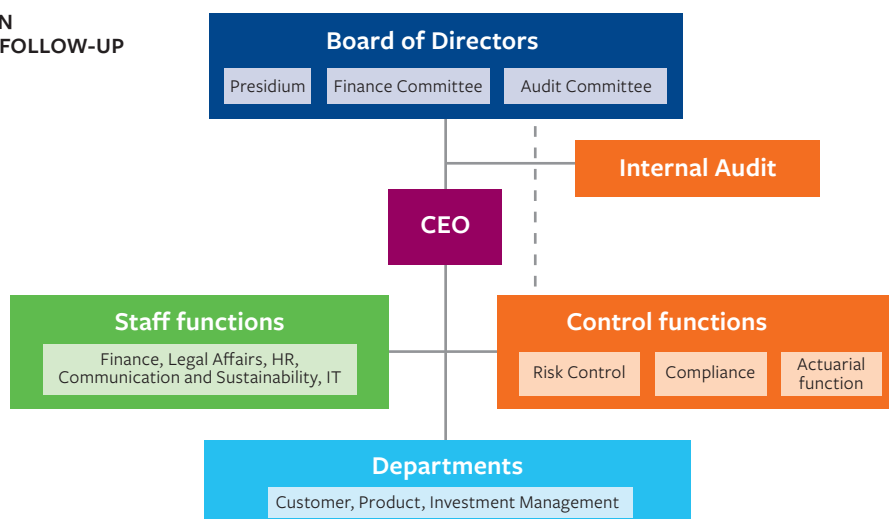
N
FOLLOW-UP

Board of Directors

Presidium

Finance Committee

Audit Committee

Internal Audit

CEO

Staff functions

Finance, Legal Affairs, HR, Communication and Sustainability, IT

Control functions

Risk Control

Compliance

Actuarial function

Departments

Customer, Product, Investment Management